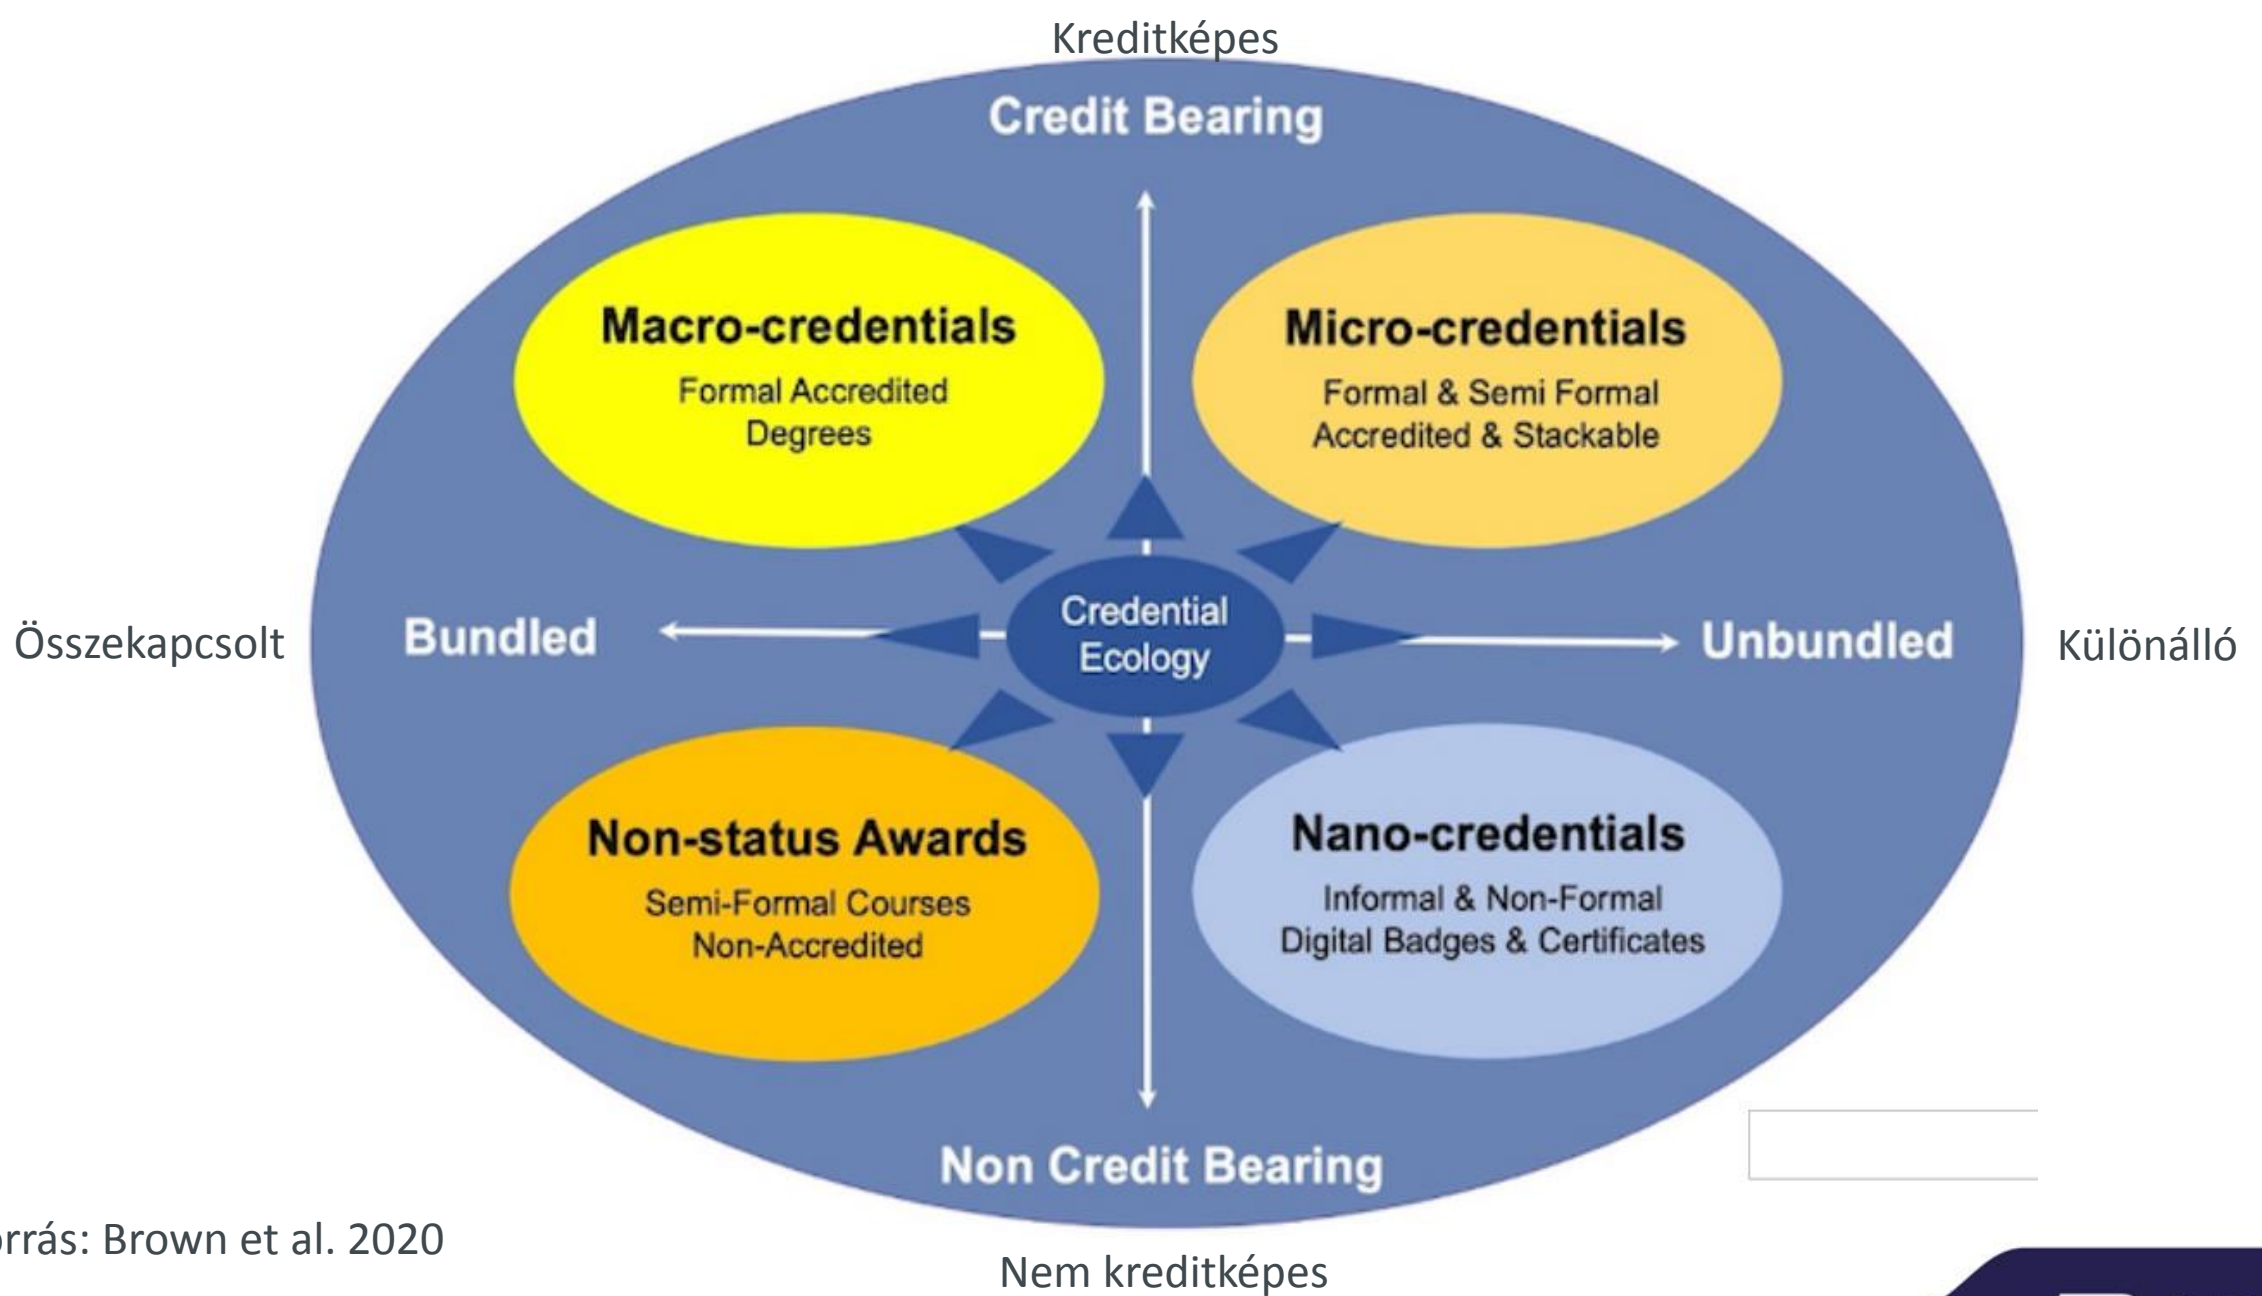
Kreditképes

Credit Bearing

Macro-credentials
Formal Accredited Degrees

Micro-credentials
Formal & Semi Formal Accredited & Stackable

Összekapcsolt

Bundled

Credential Ecology

Unbundled

Különálló

Non-status Awards
Semi-Formal Courses Non-Accredited

Nano-credentials
Informal & Non-Formal Digital Badges & Certificates

Non Credit Bearing

orrás: Brown et al. 2020

Nem kreditképes